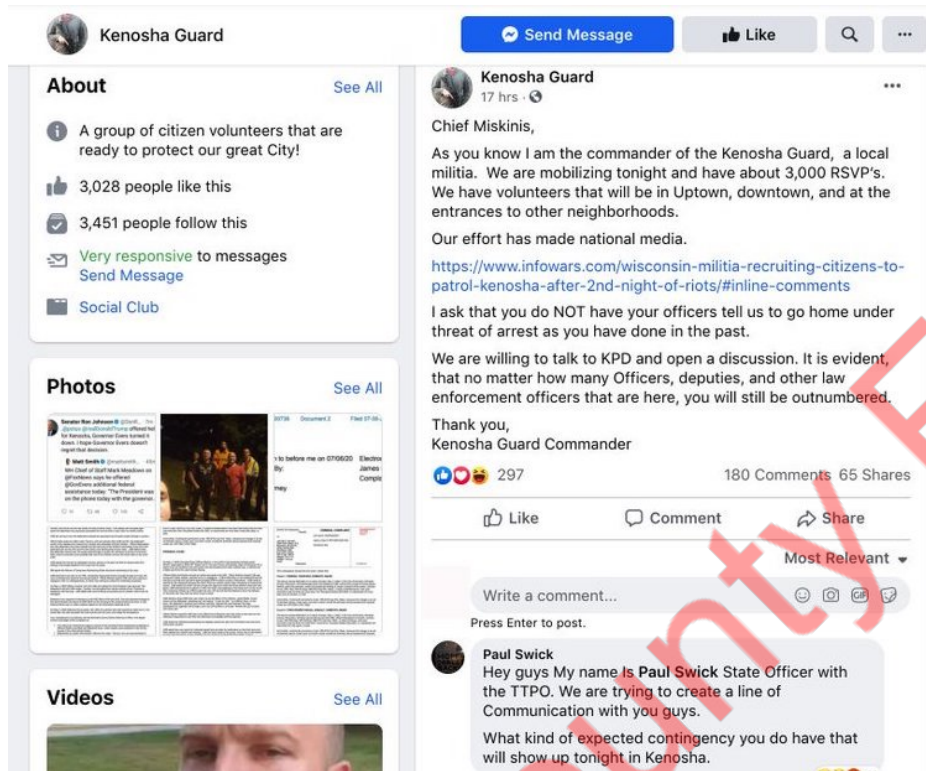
Kenosha Guard

Send Message

Like

About

See All

A group of citizen volunteers that are ready to protect our great City!

3,028 people like this

3,451 people follow this

Very responsive to messages
Send Message

Social Club

Photos

See All

Videos

See All

Kenosha Guard
17 hrs ·

Chief Miskinis,

As you know I am the commander of the Kenosha Guard, a local militia. We are mobilizing tonight and have about 3,000 RSVP's. We have volunteers that will be in Uptown, downtown, and at the entrances to other neighborhoods.

Our effort has made national media.

https://www.infowars.com/wisconsin-militia-recruiting-citizens-to-patrol-kenosha-after-2nd-night-of-riots/#inline-comments

I ask that you do NOT have your officers tell us to go home under threat of arrest as you have done in the past.

We are willing to talk to KPD and open a discussion. It is evident, that no matter how many Officers, deputies, and other law enforcement officers that are here, you will still be outnumbered.

Thank you,
Kenosha Guard Commander

297

180 Comments 65 Shares

Like

Comment

Share

Most Relevant

Write a comment...

Press Enter to post.

Paul Swick
Hey guys My name Is Paul Swick State Officer with the TTPO. We are trying to create a line of Communication with you guys.

What kind of expected contingency you do have that will show up tonight in Kenosha.